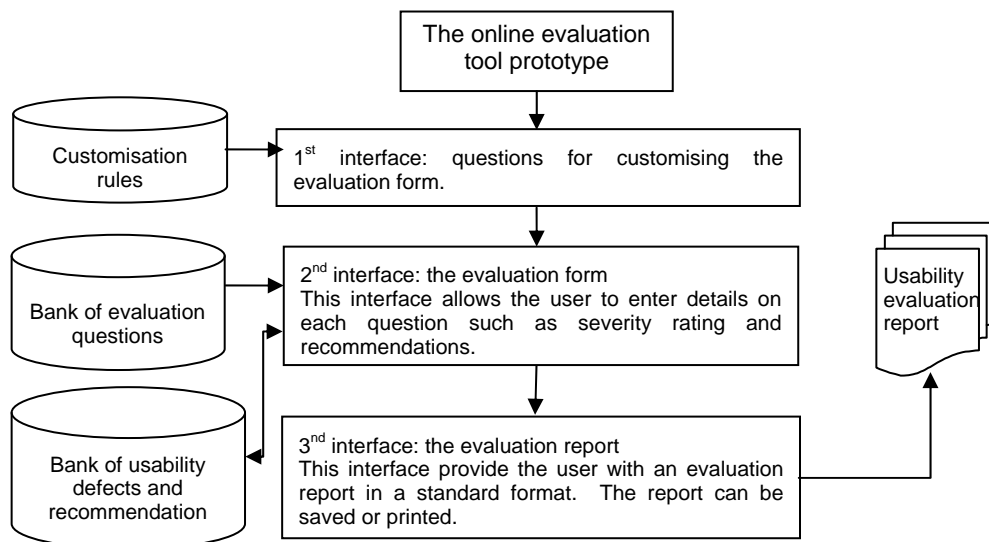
The online evaluation tool prototype

Customisation rules

1$^{st}$ interface: questions for customising the evaluation form.

Bank of evaluation questions

2$^{nd}$ interface: the evaluation form
This interface allows the user to enter details on each question such as severity rating and recommendations.

Usability evaluation report

Bank of usability defects and recommendation

3$^{nd}$ interface: the evaluation report
This interface provide the user with an evaluation report in a standard format. The report can be saved or printed.